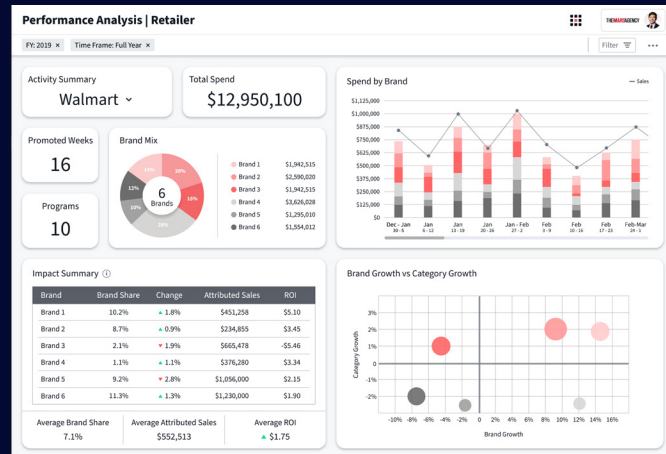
Performance Analysis | Retailer

THEMARSAGENCY

FY: 2019 ×
Time Frame: Full Year ×

Filter

Activity Summary
Walmart

Total Spend
$12,950,100

Spend by Brand

— Sales

$1,125,000
$1,000,000
$875,000
$750,000
$625,000
$500,000
$375,000
$250,000
$125,000
$0

Dec - Jan 30 - 5
Jan 6 - 12
Jan 13 - 19
Jan 20 - 26
Jan - Feb 27 - 2
Feb 3 - 9
Feb 10 - 16
Feb 17 - 23
Feb-Mar 24 - 1

Promoted Weeks
16

Brand Mix

6 Brands

15%
20%
15%

Programs
10

| | |
|---|---|
| Brand 1 | $1,942,515 |
| Brand 2 | $2,590,020 |
| Brand 3 | $1,942,515 |
| Brand 4 | $3,885,030 |
| Brand 5 | $1,295,010 |
| Brand 6 | $1,554,012 |

Impact Summary

| Brand | Brand Share | Change | Attributed Sales | ROI |
|---|---|---|---|---|
| Brand 1 | 10.2% | ▲ 1.8% | $451,258 | $5.10 |
| Brand 2 | 8.7% | ▲ 0.9% | $234,855 | $3.45 |
| Brand 3 | 2.1% | ▼ 1.9% | $665,478 | -$5.46 |
| Brand 4 | 1.1% | ▲ 1.1% | $376,280 | $3.34 |
| Brand 5 | 9.2% | ▼ 2.8% | $1,056,000 | $2.15 |
| Brand 6 | 11.3% | ▲ 1.5% | $1,230,000 | $1.90 |

Average Brand Share
7.1%

Average Attributed Sales
$552,513

Average ROI
▲ $1.75

Brand Growth vs Category Growth

3%
2%
1%
0
-1%
-2%

Category Growth

-10% -8% -6% -4% -2% 0 2% 4% 6% 8% 10% 12% 14% 16%

Brand Growth